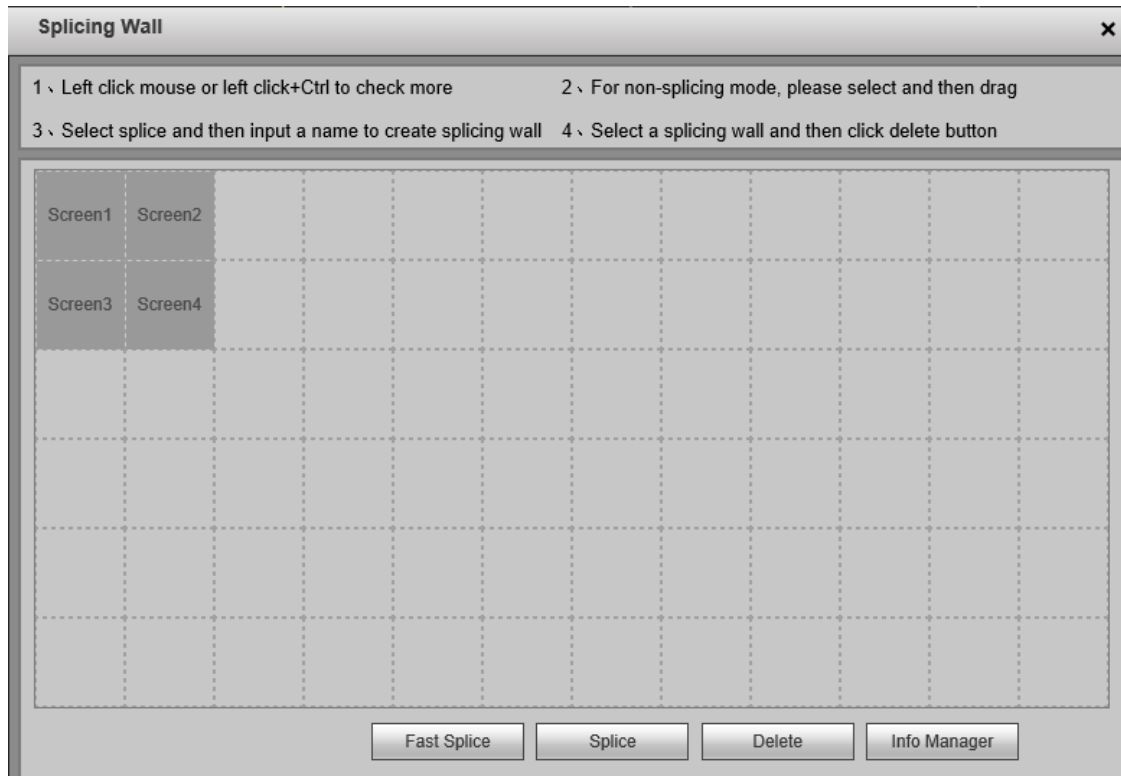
Splicing Wall

×

1、Left click mouse or left click+Ctrl to check more

2、For non-splicing mode, please select and then drag

3、Select splice and then input a name to create splicing wall

4、Select a splicing wall and then click delete button

Screen1 Screen2

Screen3 Screen4

Fast Splice Splice Delete Info Manager